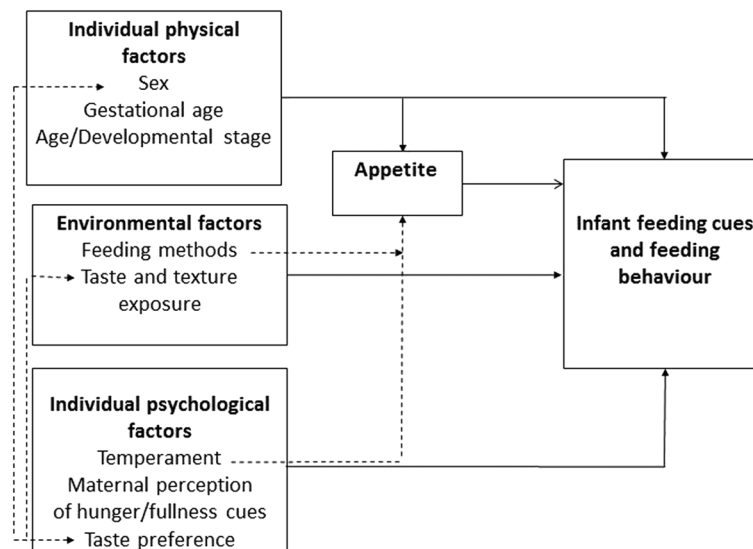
**Individual physical factors**
Sex
Gestational age
Age/Developmental stage

**Appetite**

**Environmental factors**
Feeding methods
Taste and texture exposure

**Infant feeding cues and feeding behaviour**

**Individual psychological factors**
Temperament
Maternal perception of hunger/fullness cues
Taste preference